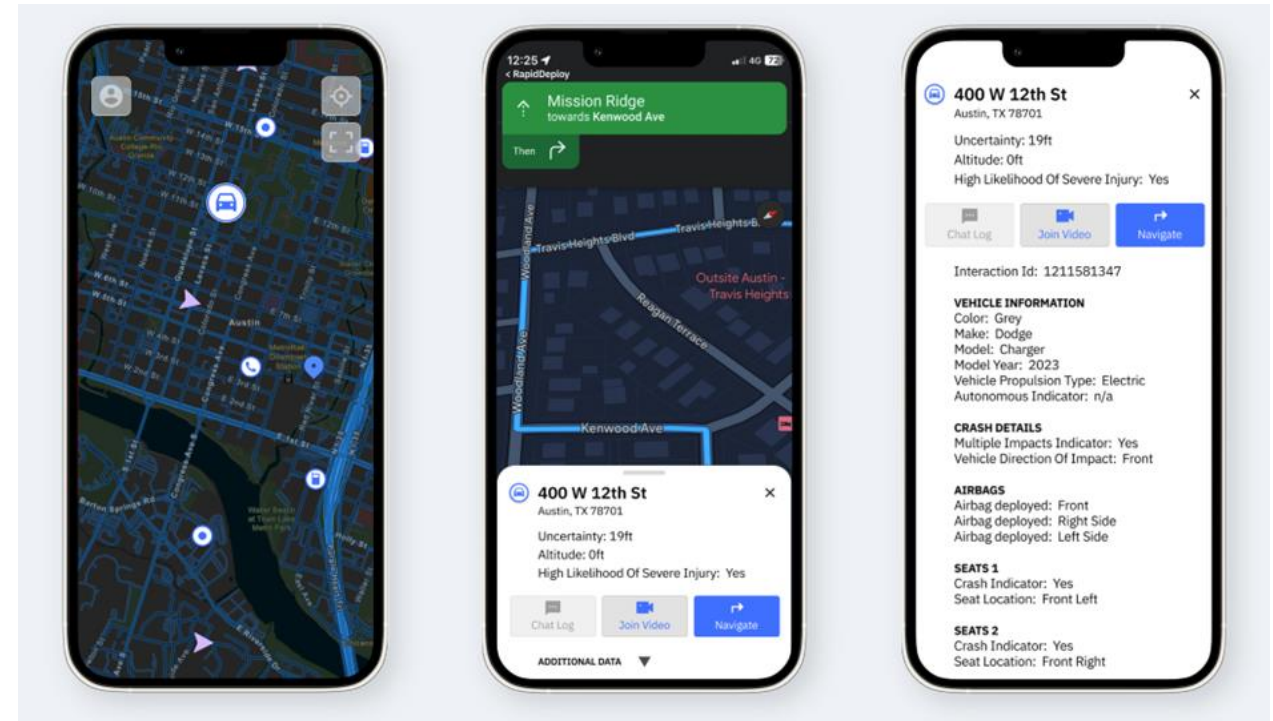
W 15th St
W 14th St
W 13th St
W 12th St
W 11th St
W 10th St
W 9th St
W 8th St
W 7th St
W 6th St
W 5th St
W 4th St
W 3rd St
W 2nd St
W 1st St
Austin
Congress Ave
Barton Springs Rd
E Riverside Dr

12:25
< RapidDeploy
4G 72
Mission Ridge
towards Kenwood Ave
Then
Travis Heights Blvd
Travis Heights B
Woodland Ave
Outsite Austin - Travis Heights
Reagan Terrace
Kenwood Ave
400 W 12th St
Austin, TX 78701
Uncertainty: 19ft
Altitude: 0ft
High Likelihood Of Severe Injury: Yes
Chat Log
Join Video
Navigate
ADDITIONAL DATA

400 W 12th St
Austin, TX 78701
Uncertainty: 19ft
Altitude: 0ft
High Likelihood Of Severe Injury: Yes
Chat Log
Join Video
Navigate
Interaction Id: 1211581347

VEHICLE INFORMATION
Color: Grey
Make: Dodge
Model: Charger
Model Year: 2023
Vehicle Propulsion Type: Electric
Autonomous Indicator: n/a

CRASH DETAILS
Multiple Impacts Indicator: Yes
Vehicle Direction Of Impact: Front

AIRBAGS
Airbag deployed: Front
Airbag deployed: Right Side
Airbag deployed: Left Side

SEATS 1
Crash Indicator: Yes
Seat Location: Front Left

SEATS 2
Crash Indicator: Yes
Seat Location: Front Right